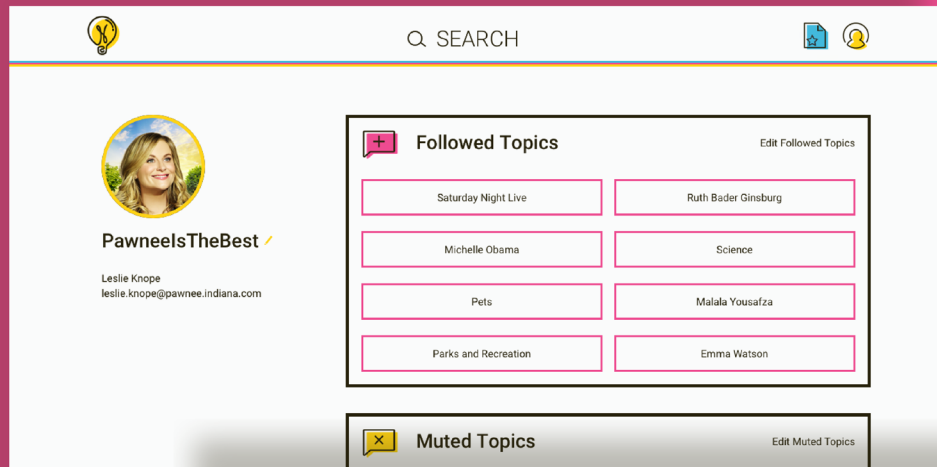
SEARCH

PawneeIsTheBest

Leslie Knope
leslie.knope@pawnee.indiana.com

Followed Topics

Edit Followed Topics

| | |
|---|---|
| Saturday Night Live | Ruth Bader Ginsburg |
| Michelle Obama | Science |
| Pets | Malala Yousafza |
| Parks and Recreation | Emma Watson |

Muted Topics

Edit Muted Topics